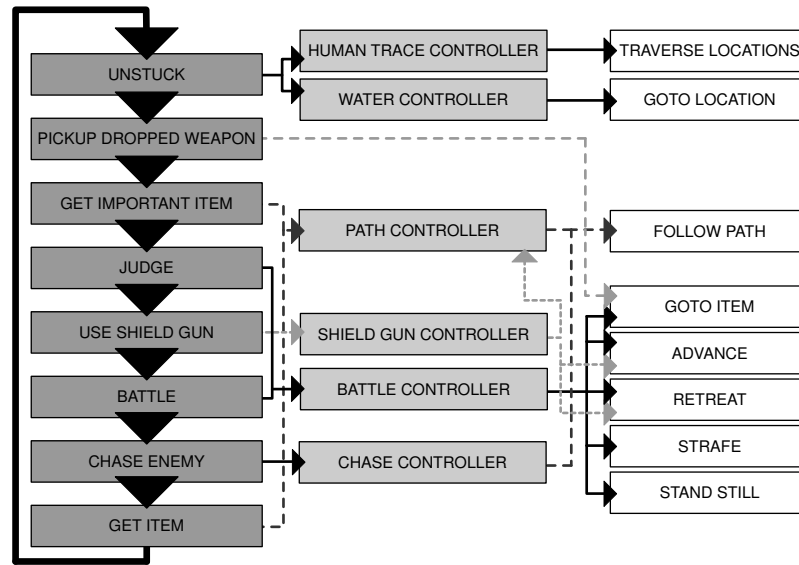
UNSTUCK
PICKUP DROPPED WEAPON
GET IMPORTANT ITEM
JUDGE
USE SHIELD GUN
BATTLE
CHASE ENEMY
GET ITEM

HUMAN TRACE CONTROLLER
WATER CONTROLLER
PATH CONTROLLER
SHIELD GUN CONTROLLER
BATTLE CONTROLLER
CHASE CONTROLLER

TRAVERSE LOCATIONS
GOTO LOCATION
FOLLOW PATH
GOTO ITEM
ADVANCE
RETREAT
STRAFE
STAND STILL